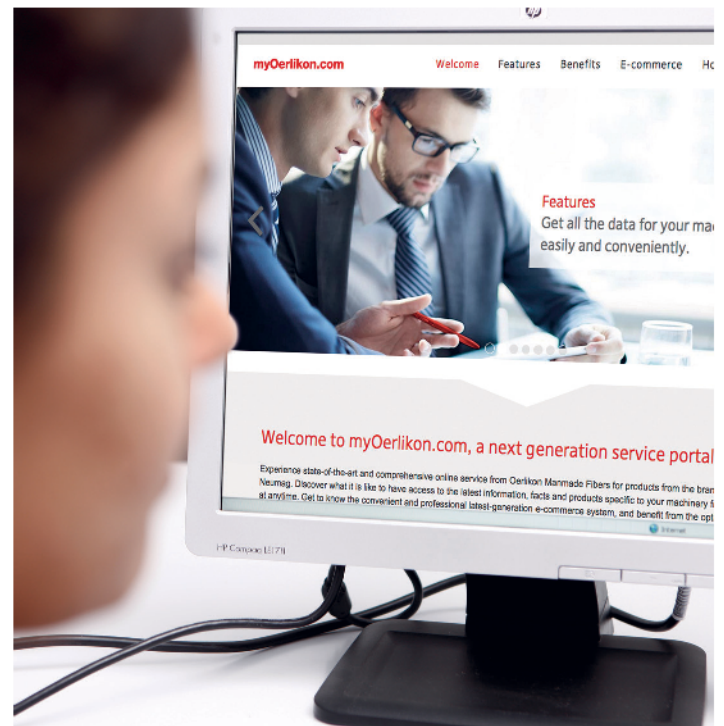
myOerlikon.com Welcome Features Benefits E-commerce Ho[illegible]

Features
Get all the data for your ma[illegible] easily and conveniently.

Welcome to myOerlikon.com, a next generation service portal

Experience state-of-the-art and comprehensive online service from Oerlikon Manmade Fibers for products from the bran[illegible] Neumag. Discover what it is like to have access to the latest information, facts and products specific to your machinery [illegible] at anytime. Get to know the convenient and professional latest-generation e-commerce system, and benefit from the opt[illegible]

Internet

HP Compaq LE1711